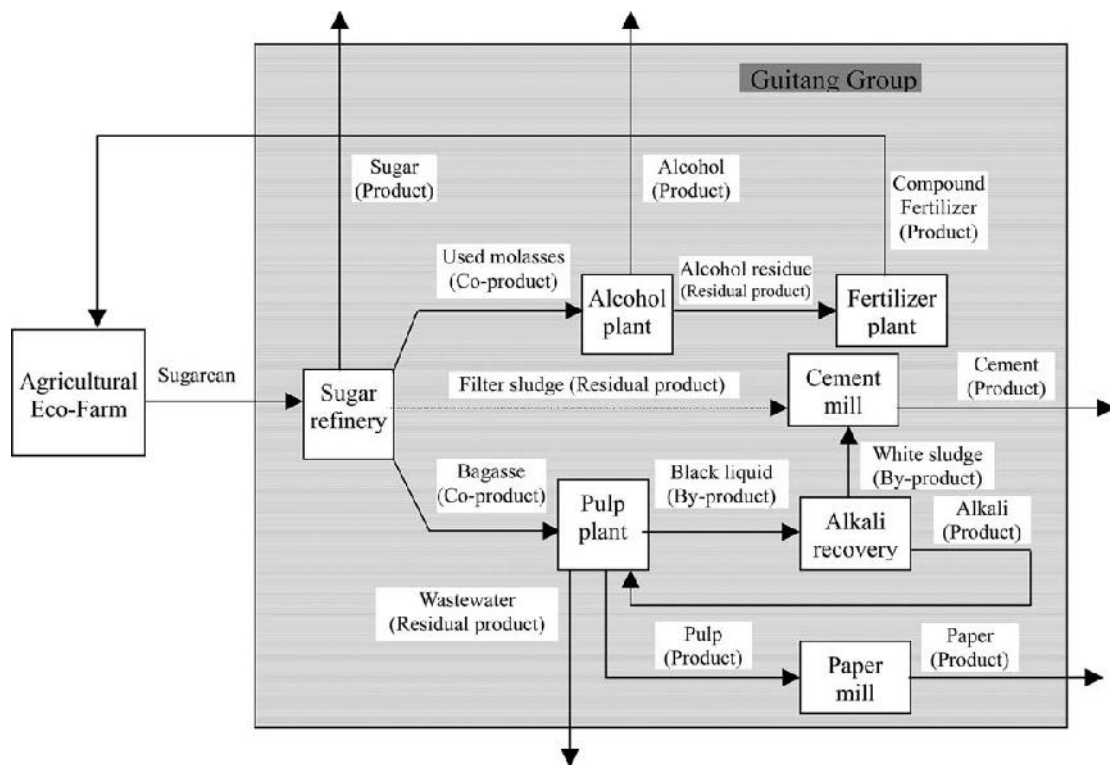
Guitang Group

Sugar (Product)

Alcohol (Product)

Compound Fertilizer (Product)

Used molasses (Co-product)

Alcohol plant

Alcohol residue (Residual product)

Fertilizer plant

Agricultural Eco-Farm

Sugarcan

Sugar refinery

Filter sludge (Residual product)

Cement mill

Cement (Product)

White sludge (By-product)

Bagasse (Co-product)

Black liquid (By-product)

Pulp plant

Alkali recovery

Alkali (Product)

Wastewater (Residual product)

Pulp (Product)

Paper mill

Paper (Product)